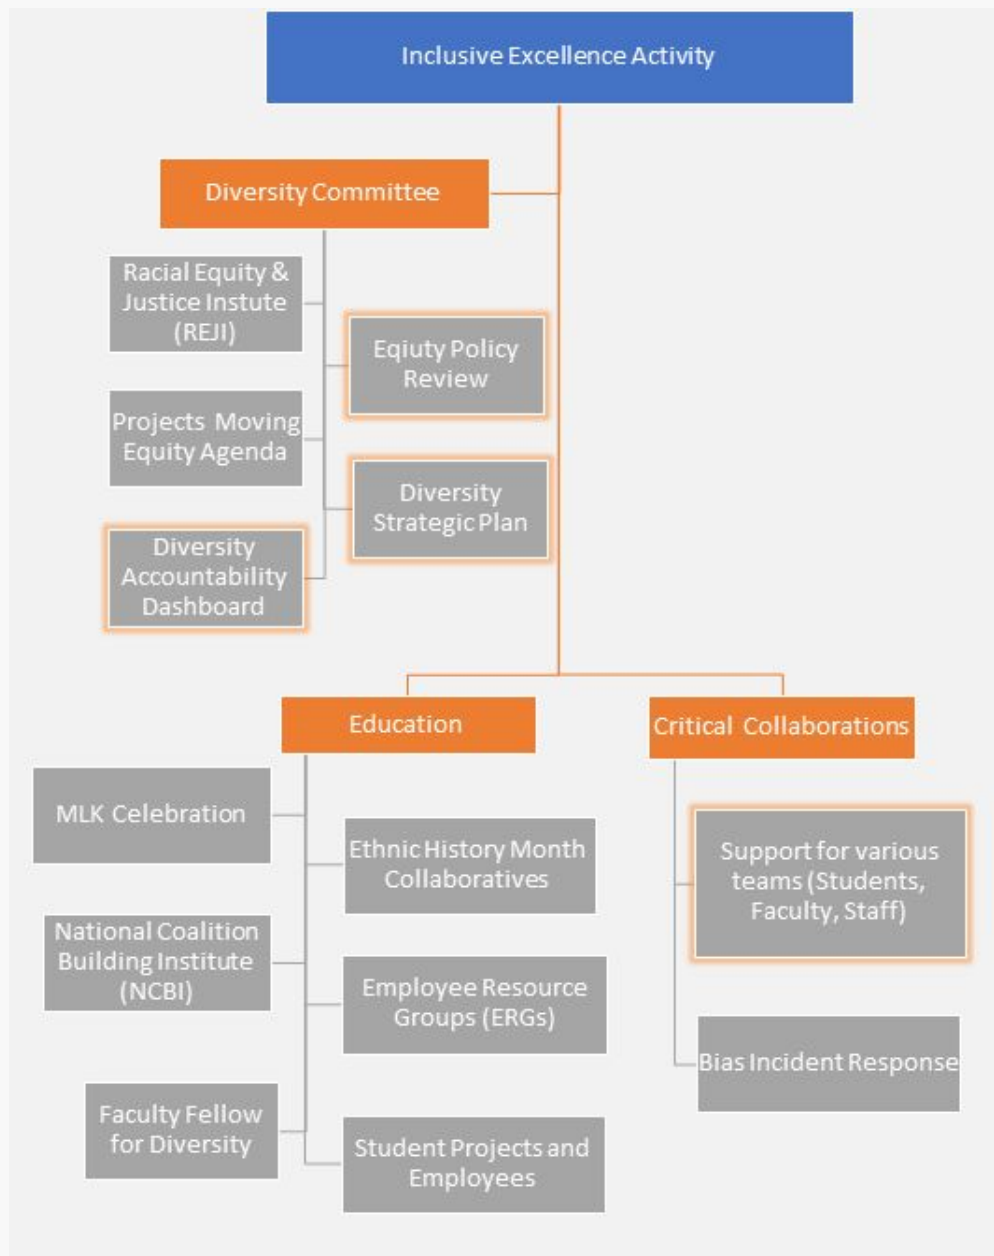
Inclusive Excellence Activity

Diversity Committee

Racial Equity & Justice Instute (REJI)

Eqiuty Policy Review

Projects Moving Equity Agenda

Diversity Strategic Plan

Diversity Accountability Dashboard

Education

Critical Collaborations

MLK Celebration

Ethnic History Month Collaboratives

National Coalition Building Institute (NCBI)

Employee Resource Groups (ERGs)

Faculty Fellow for Diversity

Student Projects and Employees

Support for various teams (Students, Faculty, Staff)

Bias Incident Response